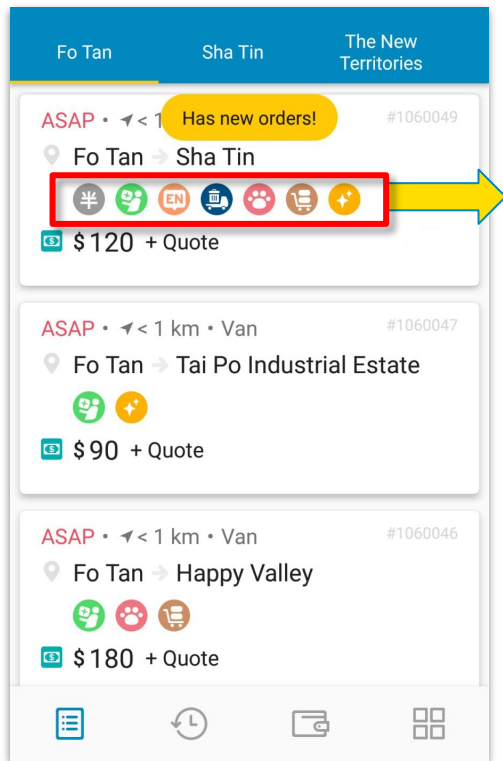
Fo Tan | Sha Tin | The New Territories

ASAP • < 1 Has new orders! #1060049
Fo Tan → Sha Tin
半 EN
$120 + Quote

ASAP • < 1 km • Van #1060047
Fo Tan → Tai Po Industrial Estate
$90 + Quote

ASAP • < 1 km • Van #1060046
Fo Tan → Happy Valley
$180 + Quote